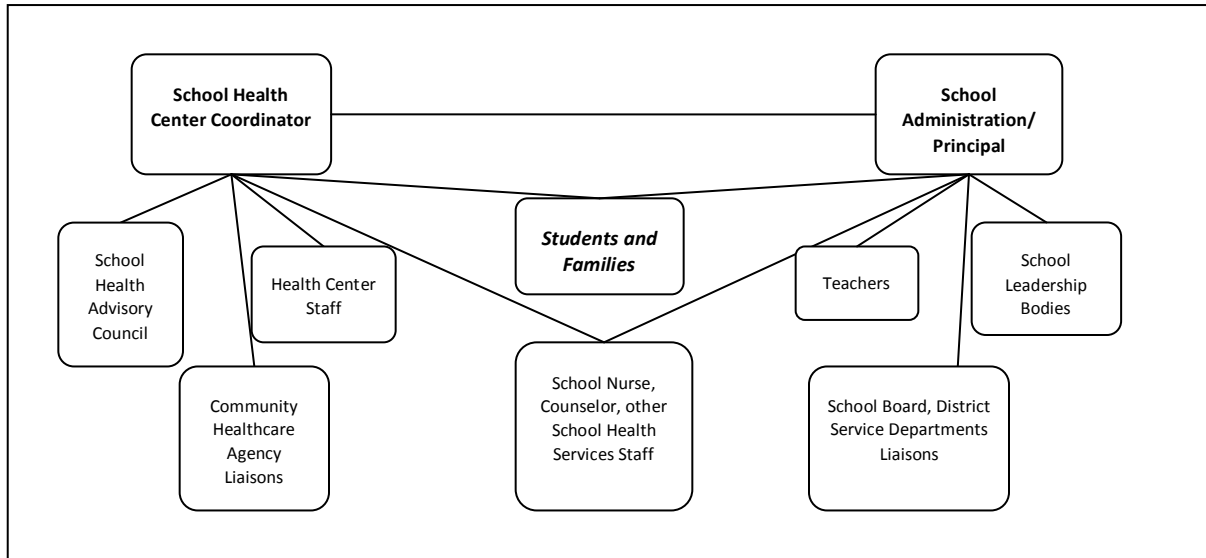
School Health Center Coordinator

School Administration/ Principal

Students and Families

School Health Advisory Council

Health Center Staff

Teachers

School Leadership Bodies

Community Healthcare Agency Liaisons

School Nurse, Counselor, other School Health Services Staff

School Board, District Service Departments Liaisons